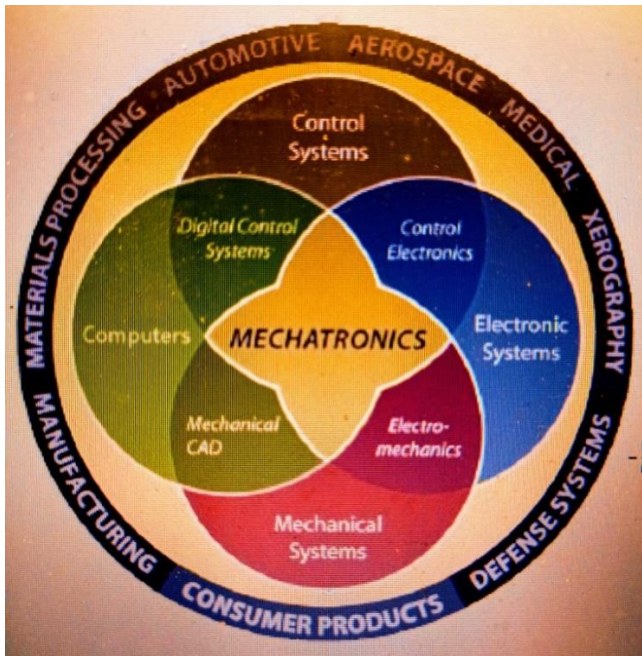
AUTOMOTIVE AEROSPACE MEDICAL XEROGRAPHY DEFENSE SYSTEMS CONSUMER PRODUCTS MANUFACTURING MATERIALS PROCESSING

Control Systems

Digital Control Systems

Control Electronics

Computers

MECHATRONICS

Electronic Systems

Mechanical CAD

Electromechanics

Mechanical Systems